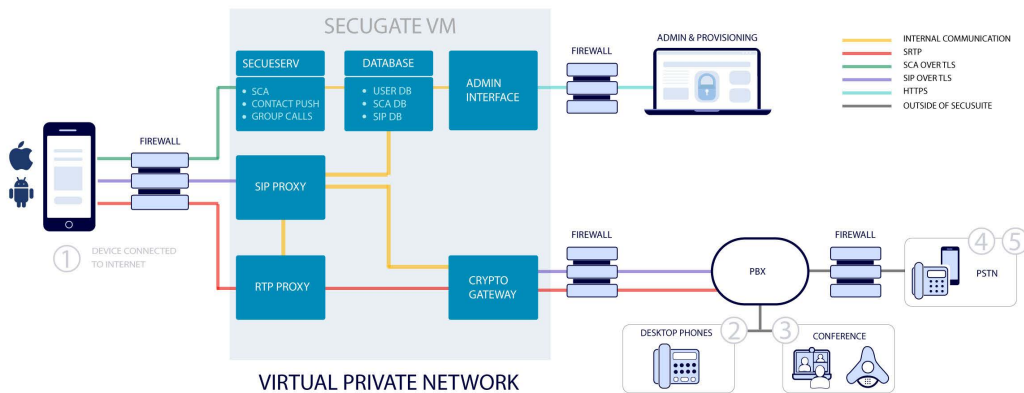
SECUGATE VM

SECUESERV
• SCA
• CONTACT PUSH
• GROUP CALLS

DATABASE
• USER DB
• SCA DB
• SIP DB

ADMIN INTERFACE

SIP PROXY

RTP PROXY

CRYPTO GATEWAY

FIREWALL

FIREWALL

ADMIN & PROVISIONING

FIREWALL

FIREWALL

PBX

PSTN

4 5

1 DEVICE CONNECTED TO INTERNET

DESKTOP PHONES 2

3 CONFERENCE

INTERNAL COMMUNICATION
SRTP
SCA OVER TLS
SIP OVER TLS
HTTPS
OUTSIDE OF SECUSUITE

VIRTUAL PRIVATE NETWORK